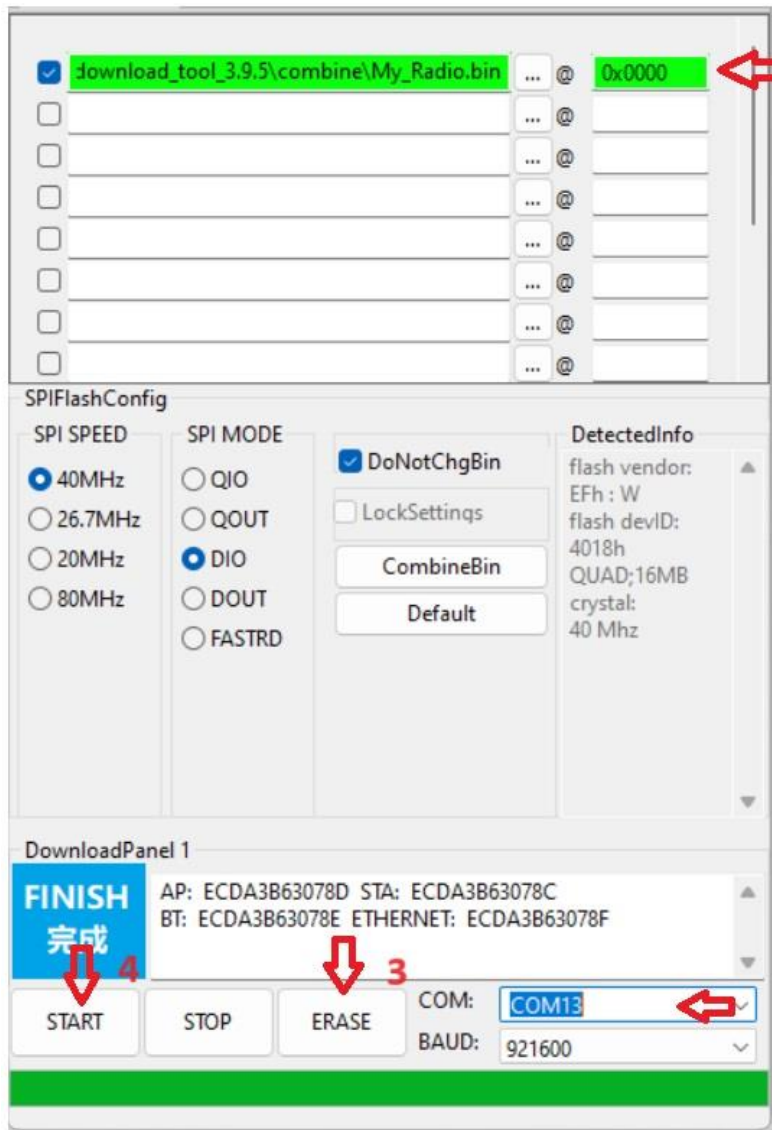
download_tool_3.9.5\combine\My_Radio.bin ... @ 0x0000
... @
... @
... @
... @
... @
... @
... @

SPIFlashConfig

SPI SPEED
40MHz
26.7MHz
20MHz
80MHz

SPI MODE
QIO
QOUT
DIO
DOUT
FASTRD

DoNotChgBin
LockSettings
CombineBin
Default

DetectedInfo
flash vendor:
EFh : W
flash devID:
4018h
QUAD;16MB
crystal:
40 Mhz

DownloadPanel 1

FINISH
完成

AP: ECDA3B63078D STA: ECDA3B63078C
BT: ECDA3B63078E ETHERNET: ECDA3B63078F

4
START
STOP
3
ERASE
COM: COM13
BAUD: 921600